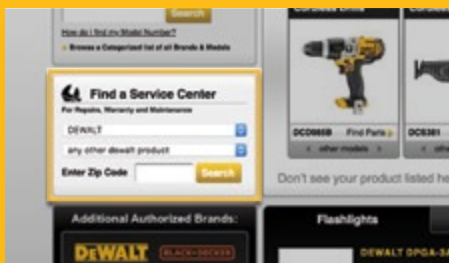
Search

How do I find my Model Number?

Browse a Categorized list of all Brands & Models

Find a Service Center

For Repairs, Warranty and Maintenance

DEWALT

any other dewalt product

Enter Zip Code

Search

Cordless Drills

Cordless

DCD985B

Find Parts

DCS381

other models

Don't see your product listed he

Additional Authorized Brands:

DEWALT

BLACK+DECKER

Flashlights

DEWALT DPGA-3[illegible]